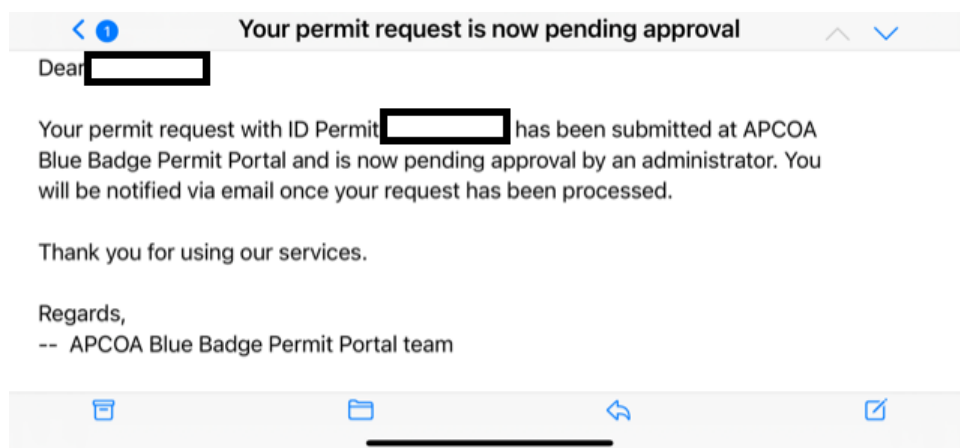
1 Your permit request is now pending approval

Dear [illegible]

Your permit request with ID Permit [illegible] has been submitted at APCOA Blue Badge Permit Portal and is now pending approval by an administrator. You will be notified via email once your request has been processed.

Thank you for using our services.

Regards,
-- APCOA Blue Badge Permit Portal team